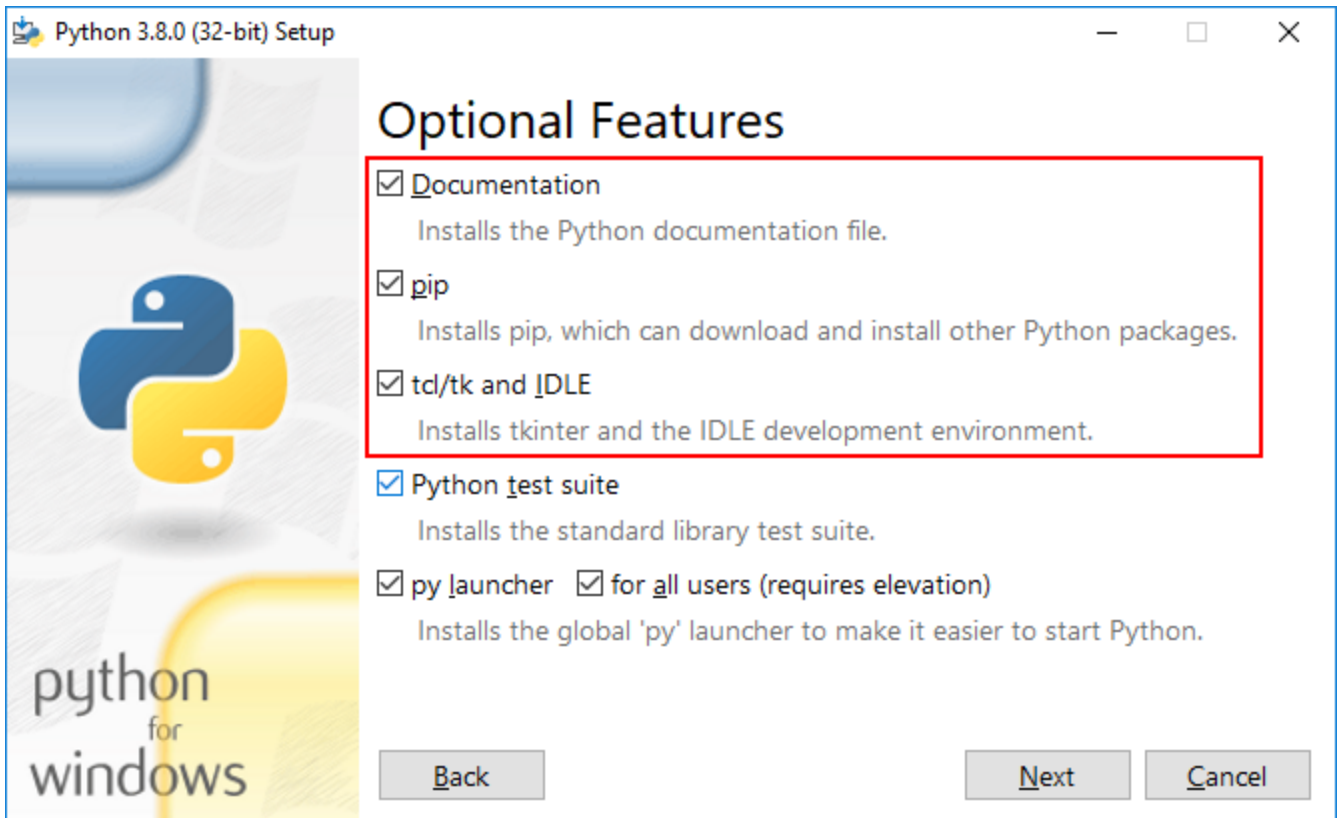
Python 3.8.0 (32-bit) Setup

Optional Features

Documentation

Installs the Python documentation file.

pip

Installs pip, which can download and install other Python packages.

tcl/tk and IDLE

Installs tkinter and the IDLE development environment.

Python test suite

Installs the standard library test suite.

py launcher for all users (requires elevation)

Installs the global 'py' launcher to make it easier to start Python.

python for windows

Back

Next

Cancel